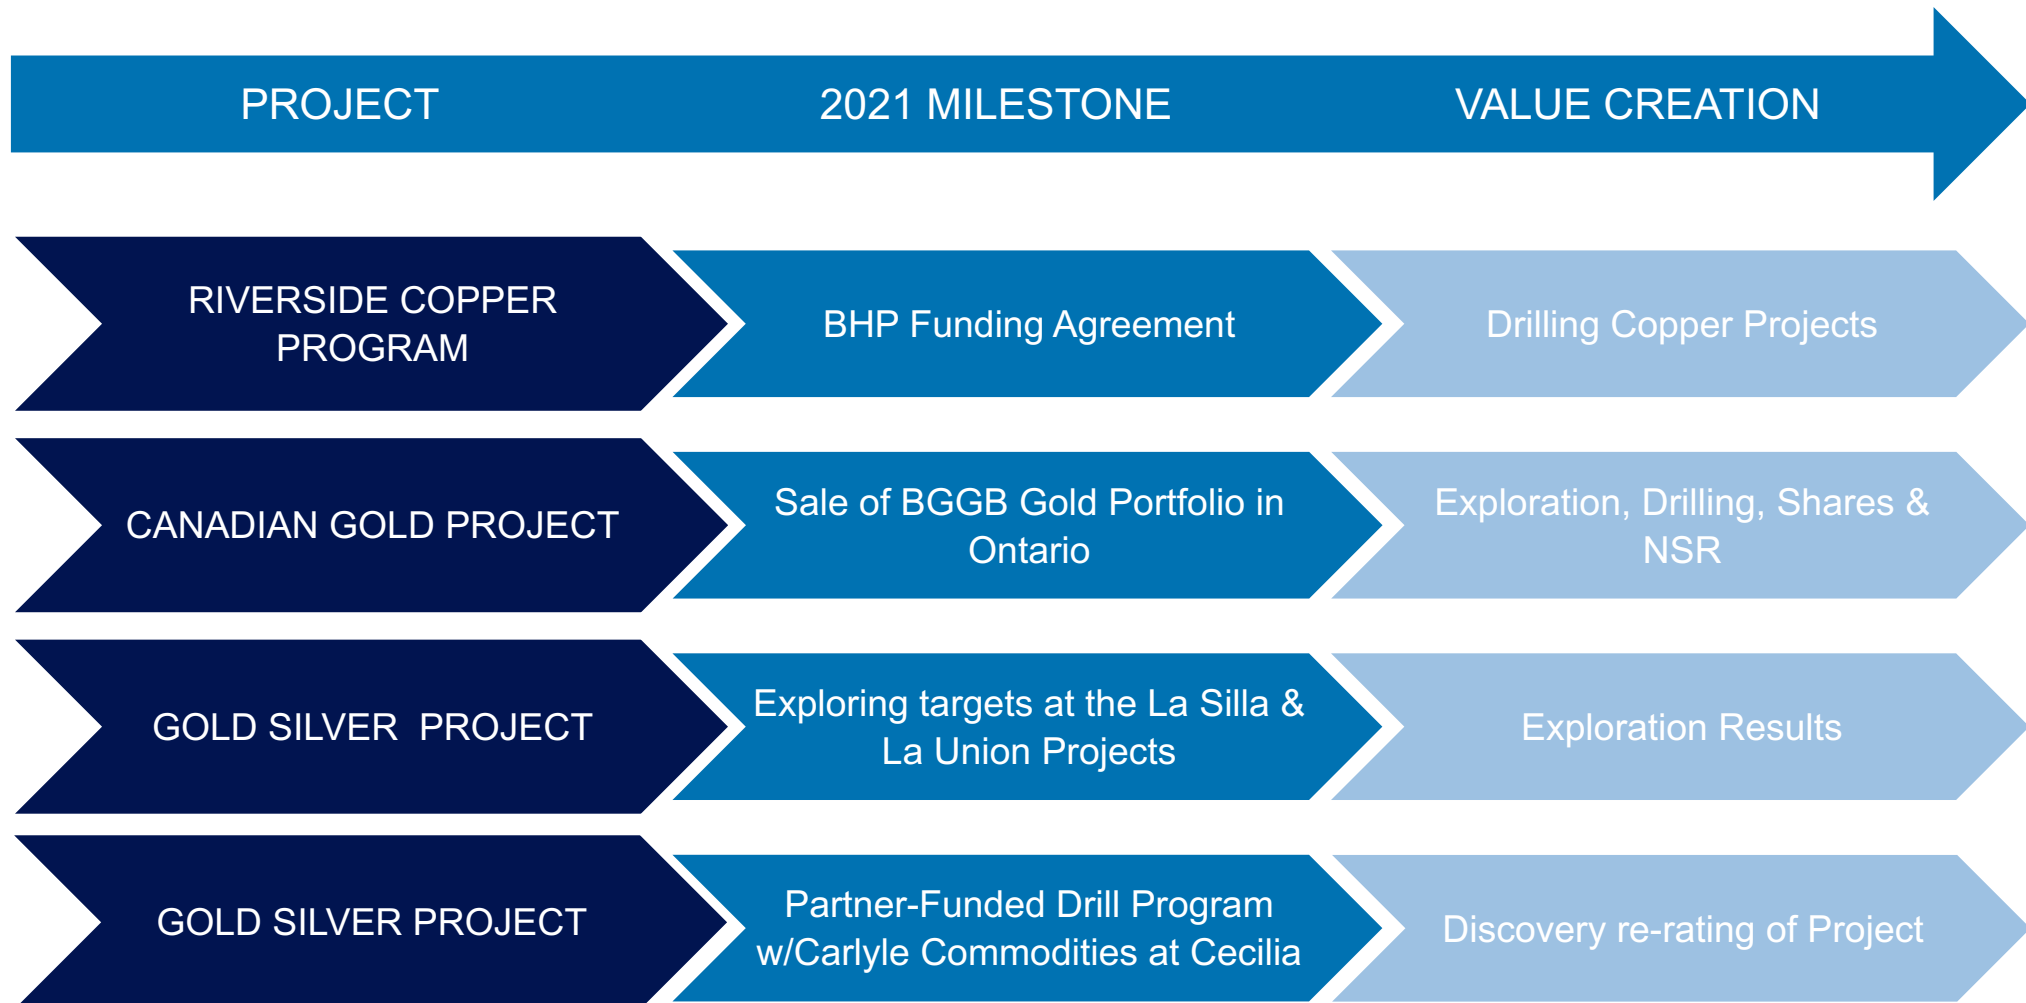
PROJECT 2021 MILESTONE VALUE CREATION

| PROJECT | 2021 MILESTONE | VALUE CREATION |
|---|---|---|
| RIVERSIDE COPPER PROGRAM | BHP Funding Agreement | Drilling Copper Projects |
| CANADIAN GOLD PROJECT | Sale of BGGB Gold Portfolio in Ontario | Exploration, Drilling, Shares & NSR |
| GOLD SILVER PROJECT | Exploring targets at the La Silla & La Union Projects | Exploration Results |
| GOLD SILVER PROJECT | Partner-Funded Drill Program w/Carlyle Commodities at Cecilia | Discovery re-rating of Project |